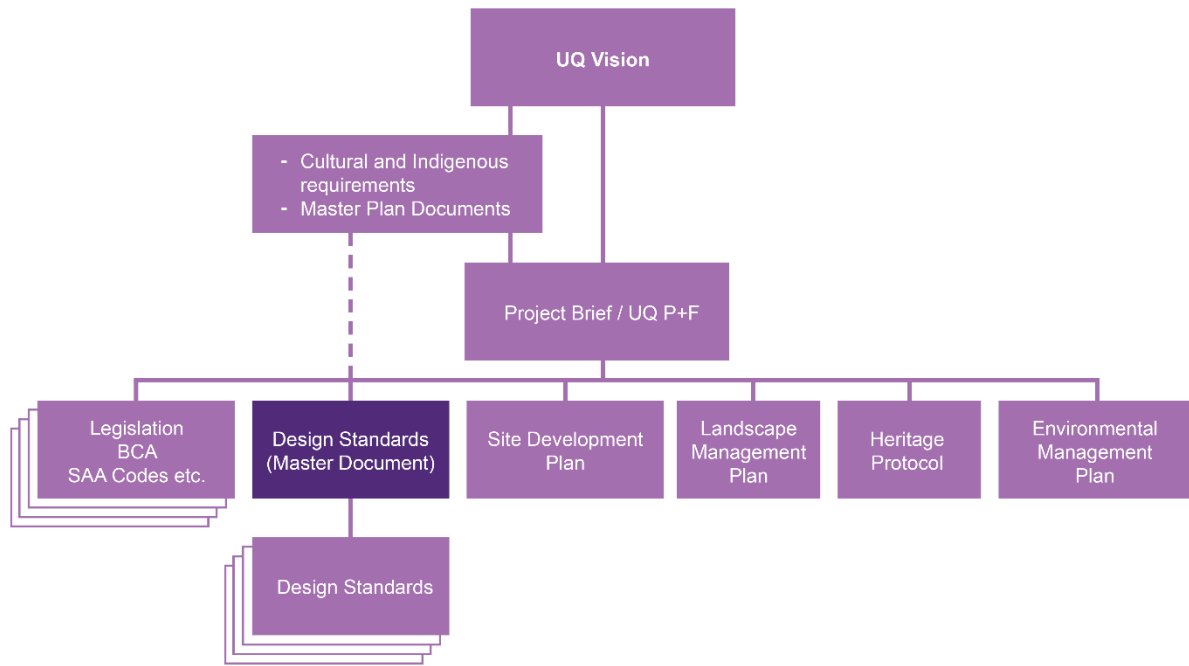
UQ Vision

- Cultural and Indigenous requirements
- Master Plan Documents

Project Brief / UQ P+F

Legislation
BCA
SAA Codes etc.

Design Standards
(Master Document)

Site Development Plan

Landscape Management Plan

Heritage Protocol

Environmental Management Plan

Design Standards